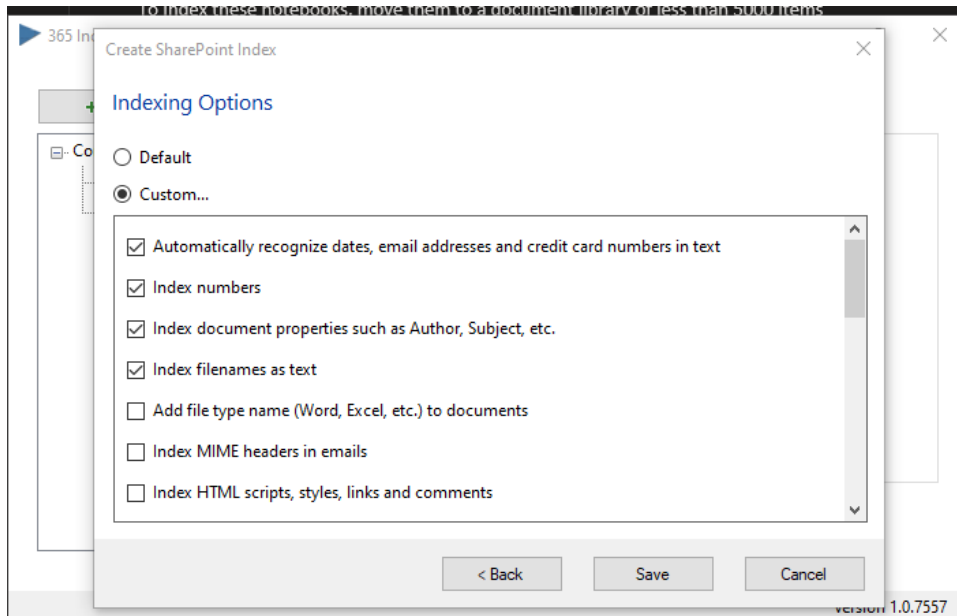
To index these notebooks, move them to a document library of less than 5000 items

365 In

Co

Create SharePoint Index

Indexing Options

Default

Custom...

Automatically recognize dates, email addresses and credit card numbers in text

Index numbers

Index document properties such as Author, Subject, etc.

Index filenames as text

Add file type name (Word, Excel, etc.) to documents

Index MIME headers in emails

Index HTML scripts, styles, links and comments

< Back

Save

Cancel

Version 1.0.7557